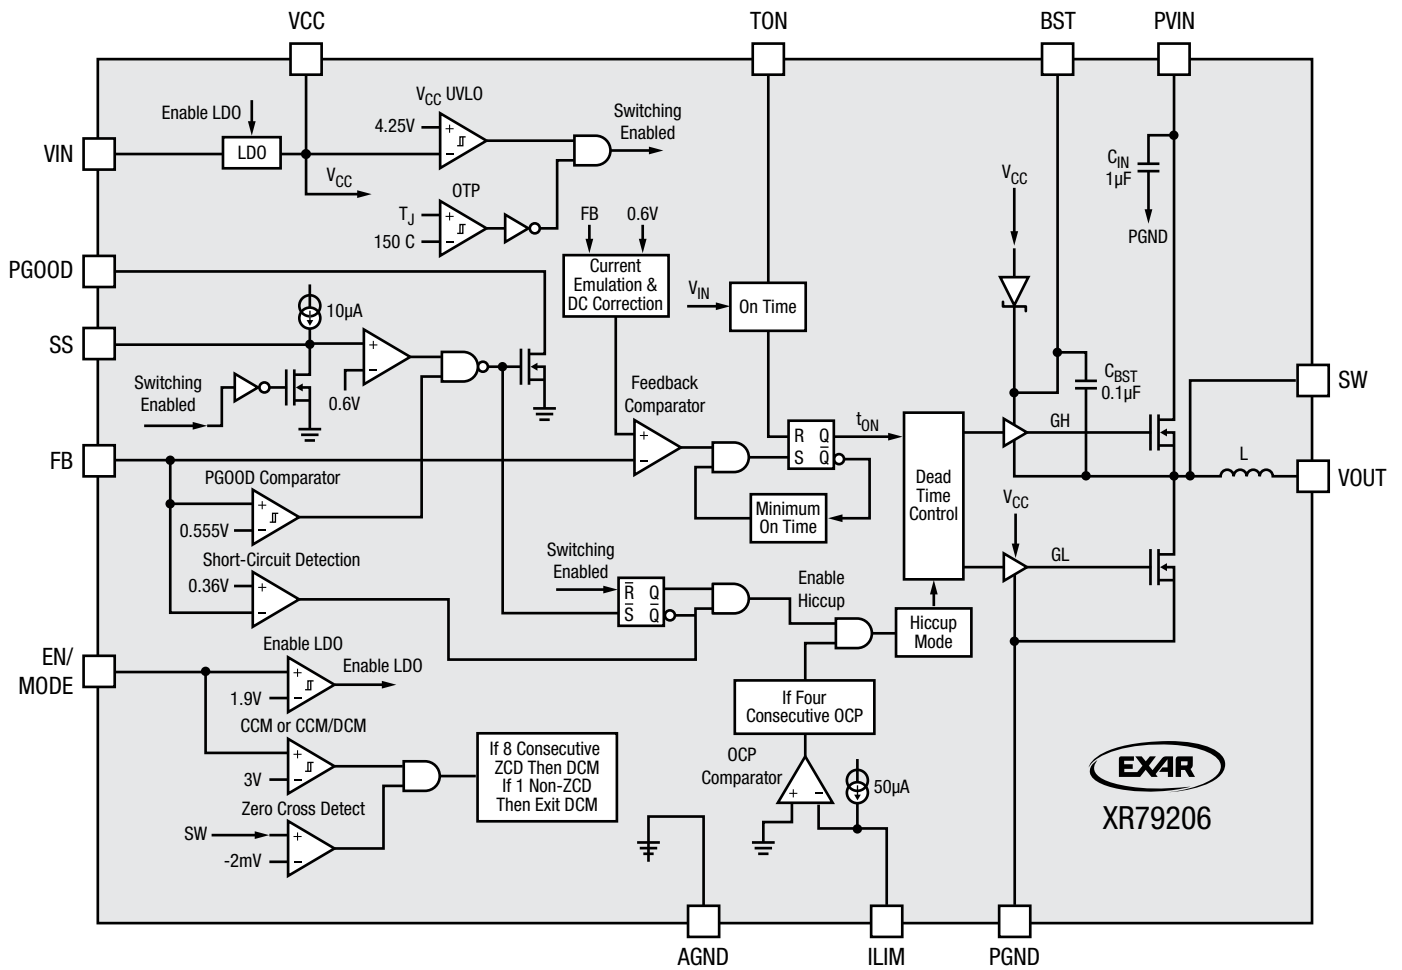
VCC
TON
BST
PVIN

VIN
Enable LDO
LDO
$V_{CC}$ UVLO
4.25V
Switching Enabled
$V_{CC}$
OTP
$T_J$
150 C
$C_{IN}$
1μF
PGND
$V_{CC}$

PGOOD
FB
0.6V
Current Emulation & DC Correction
$V_{IN}$
On Time

SS
10μA
Switching Enabled
0.6V
Feedback Comparator
$C_{BST}$
0.1μF
SW

FB
R Q
S $\overline{Q}$
$t_{ON}$
Dead Time Control
GH
L
VOUT
PGOOD Comparator
0.555V
Minimum On Time
$V_{CC}$
Short-Circuit Detection
0.36V
Switching Enabled
$\overline{R}$ Q
$\overline{S}$ $\overline{Q}$
Enable Hiccup
GL
Hiccup Mode

EN/ MODE
Enable LDO
Enable LDO
1.9V
CCM or CCM/DCM
3V
If Four Consecutive OCP
If 8 Consecutive ZCD Then DCM If 1 Non-ZCD Then Exit DCM
OCP Comparator
50μA
Zero Cross Detect
SW
-2mV
EXAR
XR79206

AGND
ILIM
PGND